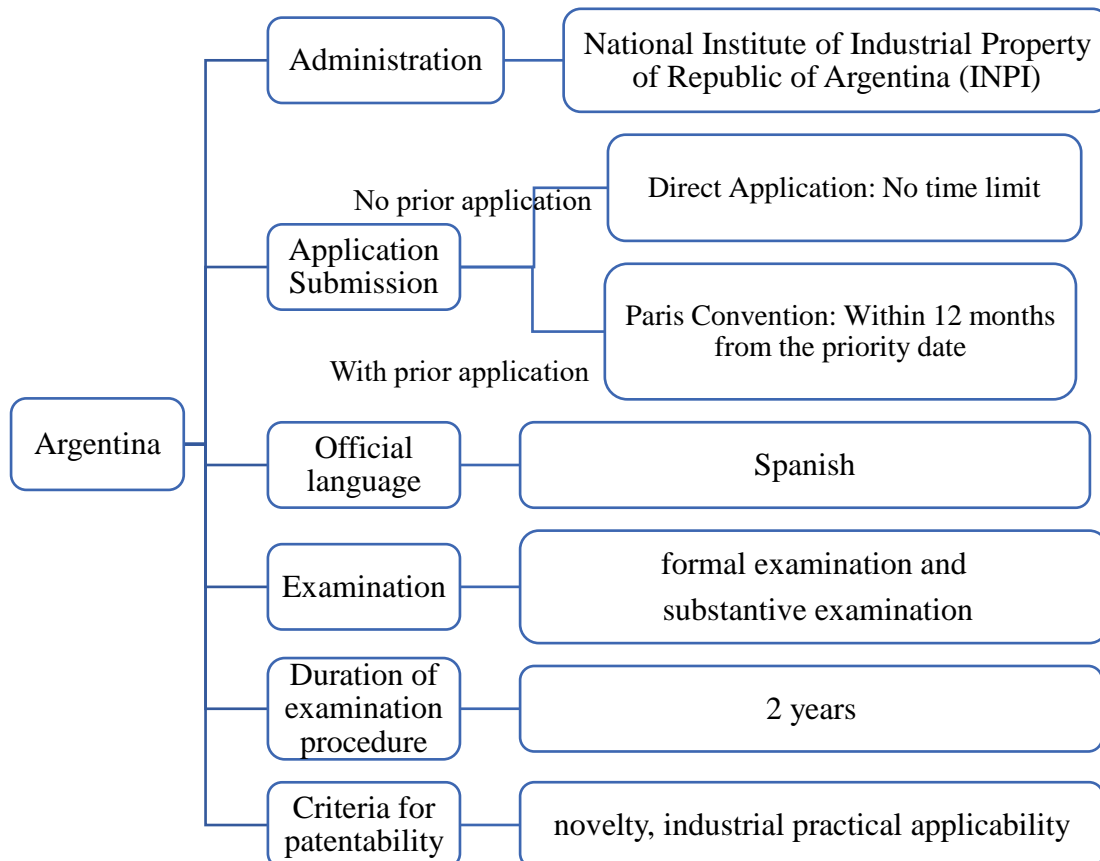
Argentina

Administration

National Institute of Industrial Property of Republic of Argentina (INPI)

Application Submission

No prior application

Direct Application: No time limit

With prior application

Paris Convention: Within 12 months from the priority date

Official language

Spanish

Examination

formal examination and substantive examination

Duration of examination procedure

2 years

Criteria for patentability

novelty, industrial practical applicability